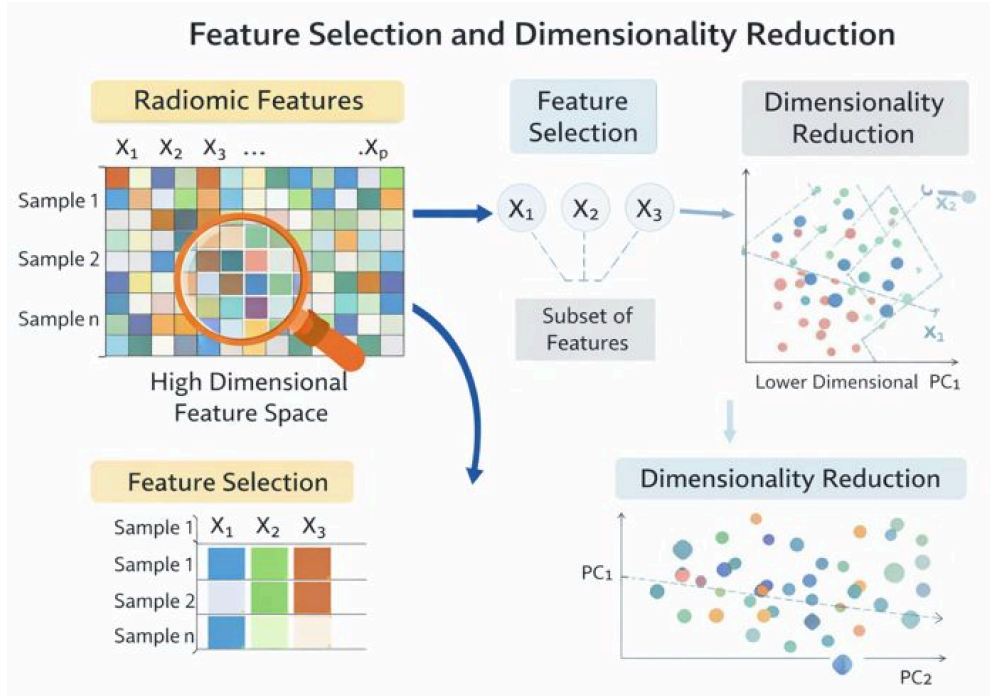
Feature Selection and Dimensionality Reduction

Radiomic Features

$X_1$ $X_2$ $X_3$ ... $.X_p$

Sample 1

Sample 2

Sample n

High Dimensional Feature Space

Feature Selection

$X_1$ $X_2$ $X_3$

Subset of Features

Dimensionality Reduction

$X_2$

$X_1$

Lower Dimensional $PC_1$

Feature Selection

| Sample 1 | $X_1$ | $X_2$ | $X_3$ |
|---|---|---|---|
| Sample 1 | | | |
| Sample 2 | | | |
| Sample n | | | |

Dimensionality Reduction

$PC_1$

$PC_2$